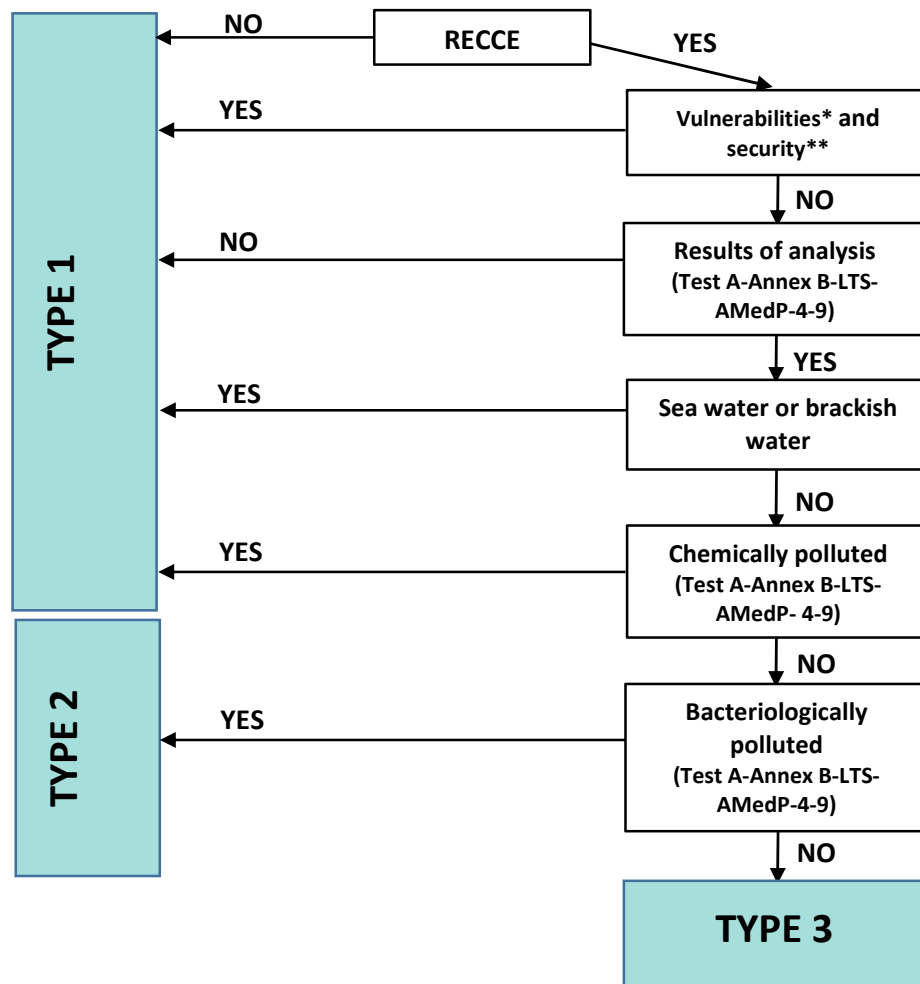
RECCE

NO

YES

Vulnerabilities* and security**

YES

NO

Results of analysis (Test A-Annex B-LTS-AMedP-4-9)

NO

YES

Sea water or brackish water

YES

NO

Chemically polluted (Test A-Annex B-LTS-AMedP- 4-9)

YES

NO

Bacteriologically polluted (Test A-Annex B-LTS-AMedP-4-9)

YES

NO

TYPE 1

TYPE 2

TYPE 3